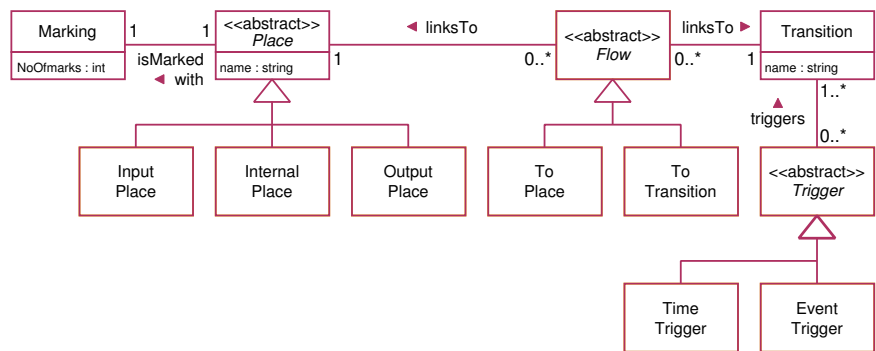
Marking

NoOfmarks : int

1

isMarked
◂ with

1

<<abstract>>
*Place*

name : string

1

◂ linksTo

0..*

<<abstract>>
*Flow*

0..*

linksTo ▸

1

Transition

name : string

1..*

▴
triggers

0..*

Input Place

Internal Place

Output Place

To Place

To Transition

<<abstract>>
*Trigger*

Time Trigger

Event Trigger